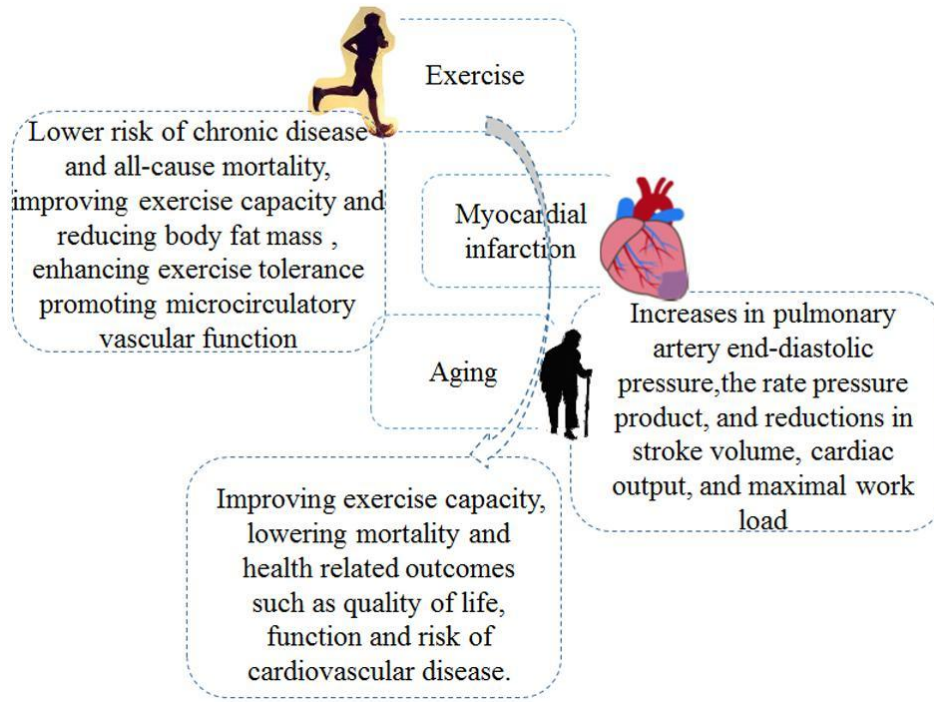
Exercise

Lower risk of chronic disease and all-cause mortality, improving exercise capacity and reducing body fat mass , enhancing exercise tolerance promoting microcirculatory vascular function

Myocardial infarction

Increases in pulmonary artery end-diastolic pressure,the rate pressure product, and reductions in stroke volume, cardiac output, and maximal work load

Aging

Improving exercise capacity, lowering mortality and health related outcomes such as quality of life, function and risk of cardiovascular disease.